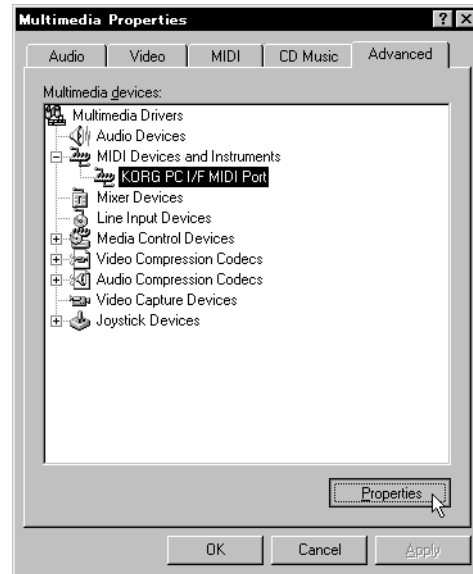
Multimedia Properties

? X

Audio | Video | MIDI | CD Music | Advanced

Multimedia devices:

Multimedia Drivers
Audio Devices
MIDI Devices and Instruments
KORG PC I/F MIDI Port
Mixer Devices
Line Input Devices
Media Control Devices
Video Compression Codecs
Audio Compression Codecs
Video Capture Devices
Joystick Devices

Properties

OK | Cancel | Apply